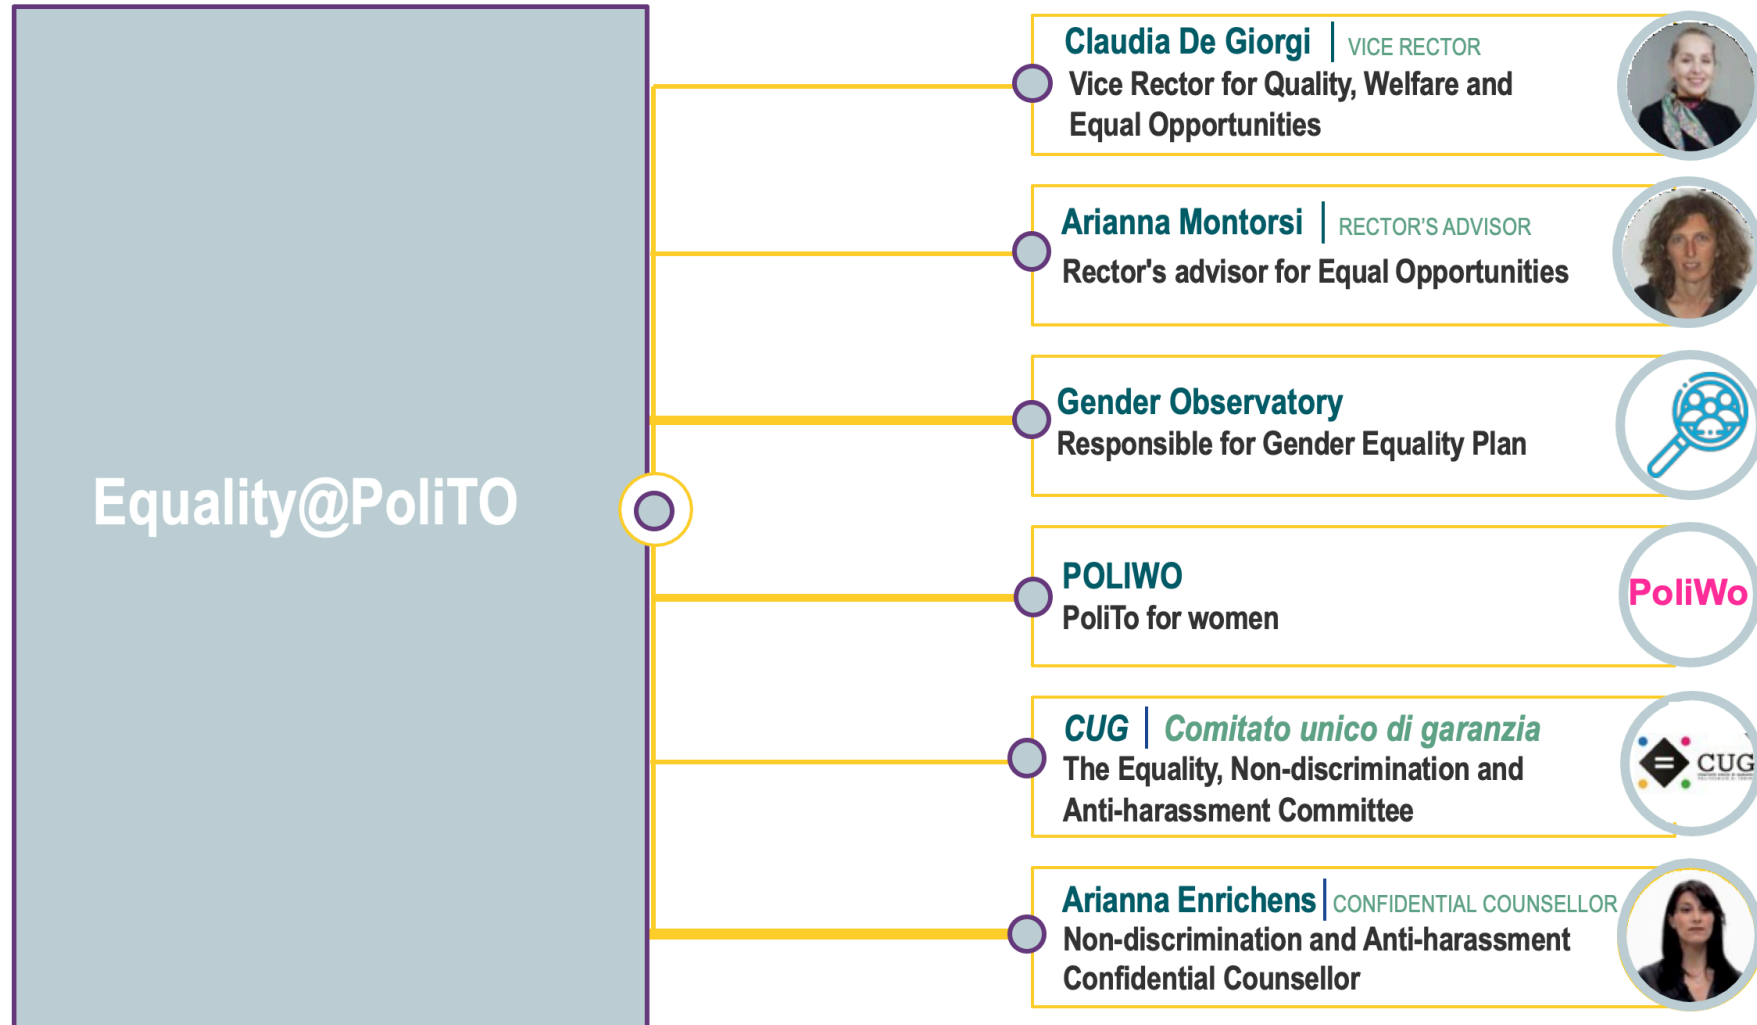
Equality@PoliTO

Claudia De Giorgi | VICE RECTOR
Vice Rector for Quality, Welfare and Equal Opportunities

Arianna Montorsi | RECTOR'S ADVISOR
Rector's advisor for Equal Opportunities

Gender Observatory
Responsible for Gender Equality Plan

POLIWO
PoliTo for women

PoliWo

CUG | Comitato unico di garanzia
The Equality, Non-discrimination and Anti-harassment Committee

CUG

Arianna Enrichens | CONFIDENTIAL COUNSELLOR
Non-discrimination and Anti-harassment Confidential Counsellor